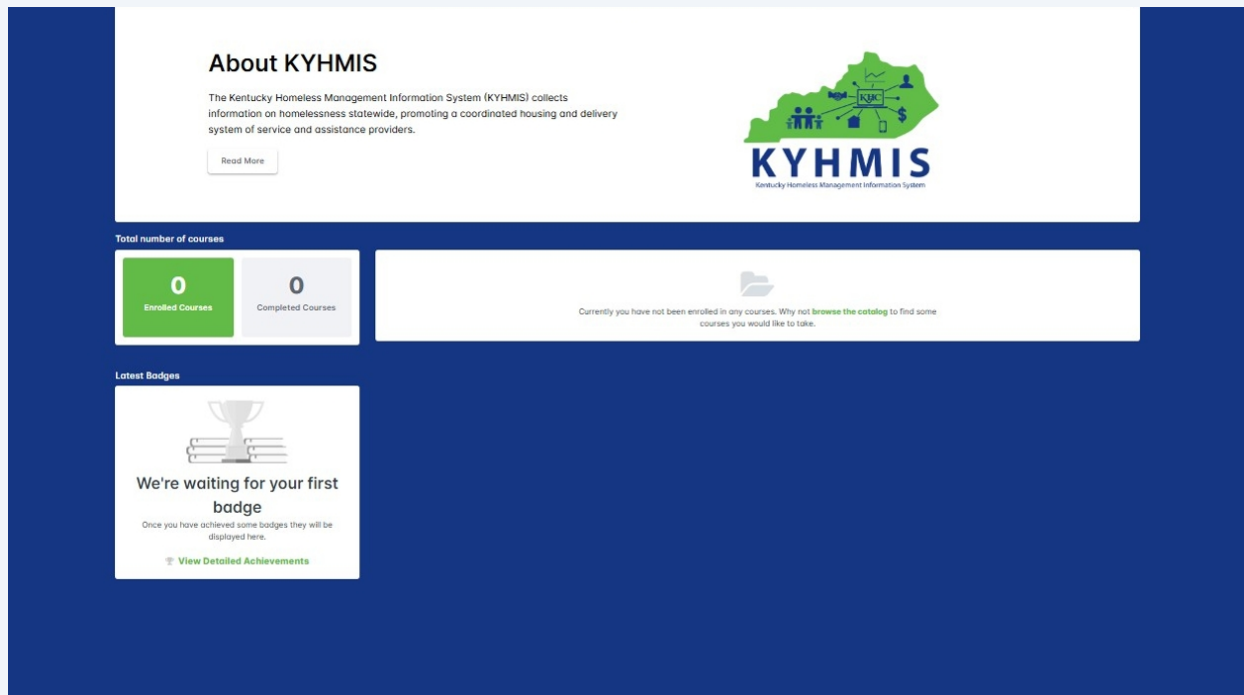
About KYHMIS

The Kentucky Homeless Management Information System (KYHMIS) collects information on homelessness statewide, promoting a coordinated housing and delivery system of service and assistance providers.

Read More

KHC

KYHMIS

Kentucky Homeless Management Information System

Total number of courses

0
Enrolled Courses

0
Completed Courses

Currently you have not been enrolled in any courses. Why not browse the catalog to find some courses you would like to take.

Latest Badges

We're waiting for your first badge

Once you have achieved some badges they will be displayed here.

View Detailed Achievements